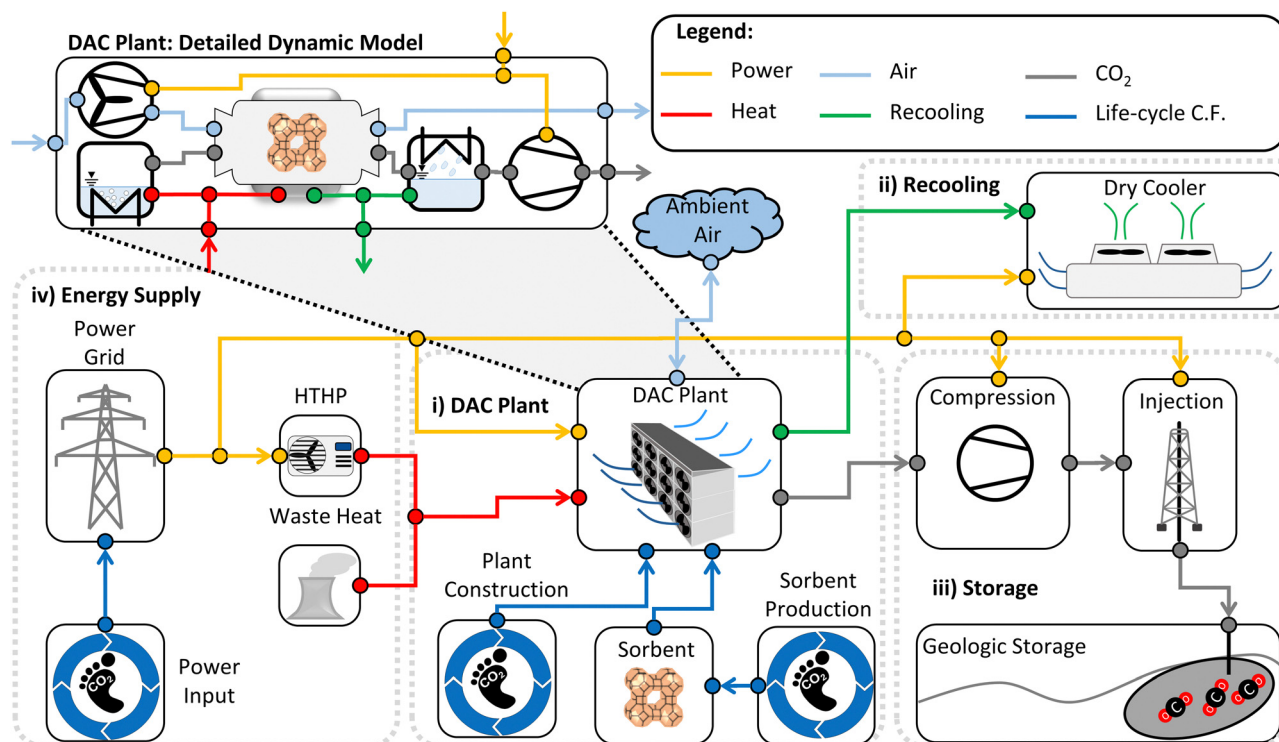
DAC Plant: Detailed Dynamic Model

Legend:
Power
Heat
Air
Recooling
$CO_2$
Life-cycle C.F.

Ambient Air

ii) Recooling
Dry Cooler

iv) Energy Supply
Power Grid

HTHP

Waste Heat

i) DAC Plant
DAC Plant

Compression

Injection

Plant Construction

Sorbent Production

Sorbent

iii) Storage

Geologic Storage

Power Input

$CO_2$
$CO_2$
$CO_2$
C
C
C